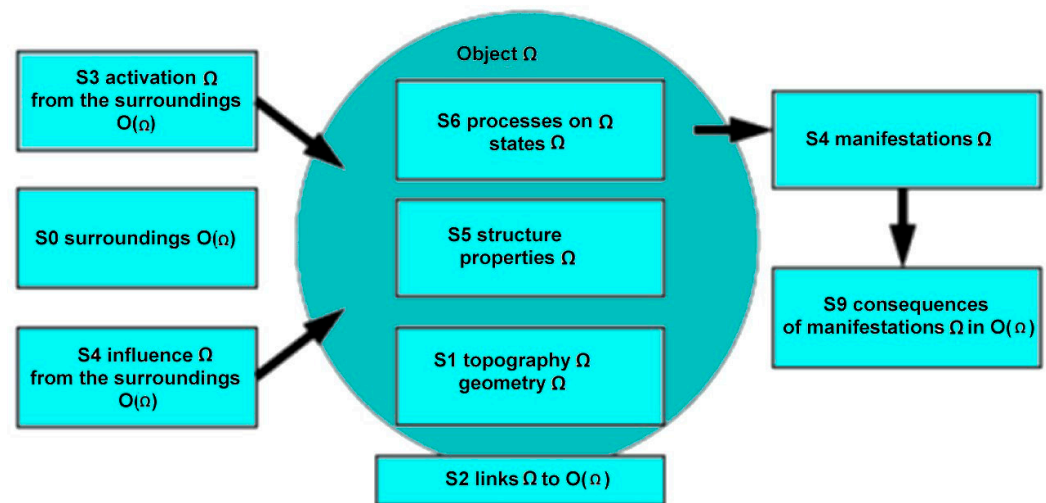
S3 activation Ω from the surroundings O(Ω)

S0 surroundings O(Ω)

S4 influence Ω from the surroundings O(Ω)

Object Ω

S6 processes on Ω states Ω

S5 structure properties Ω

S1 topography Ω geometry Ω

S2 links Ω to O(Ω)

S4 manifestations Ω

S9 consequences of manifestations Ω in O(Ω)